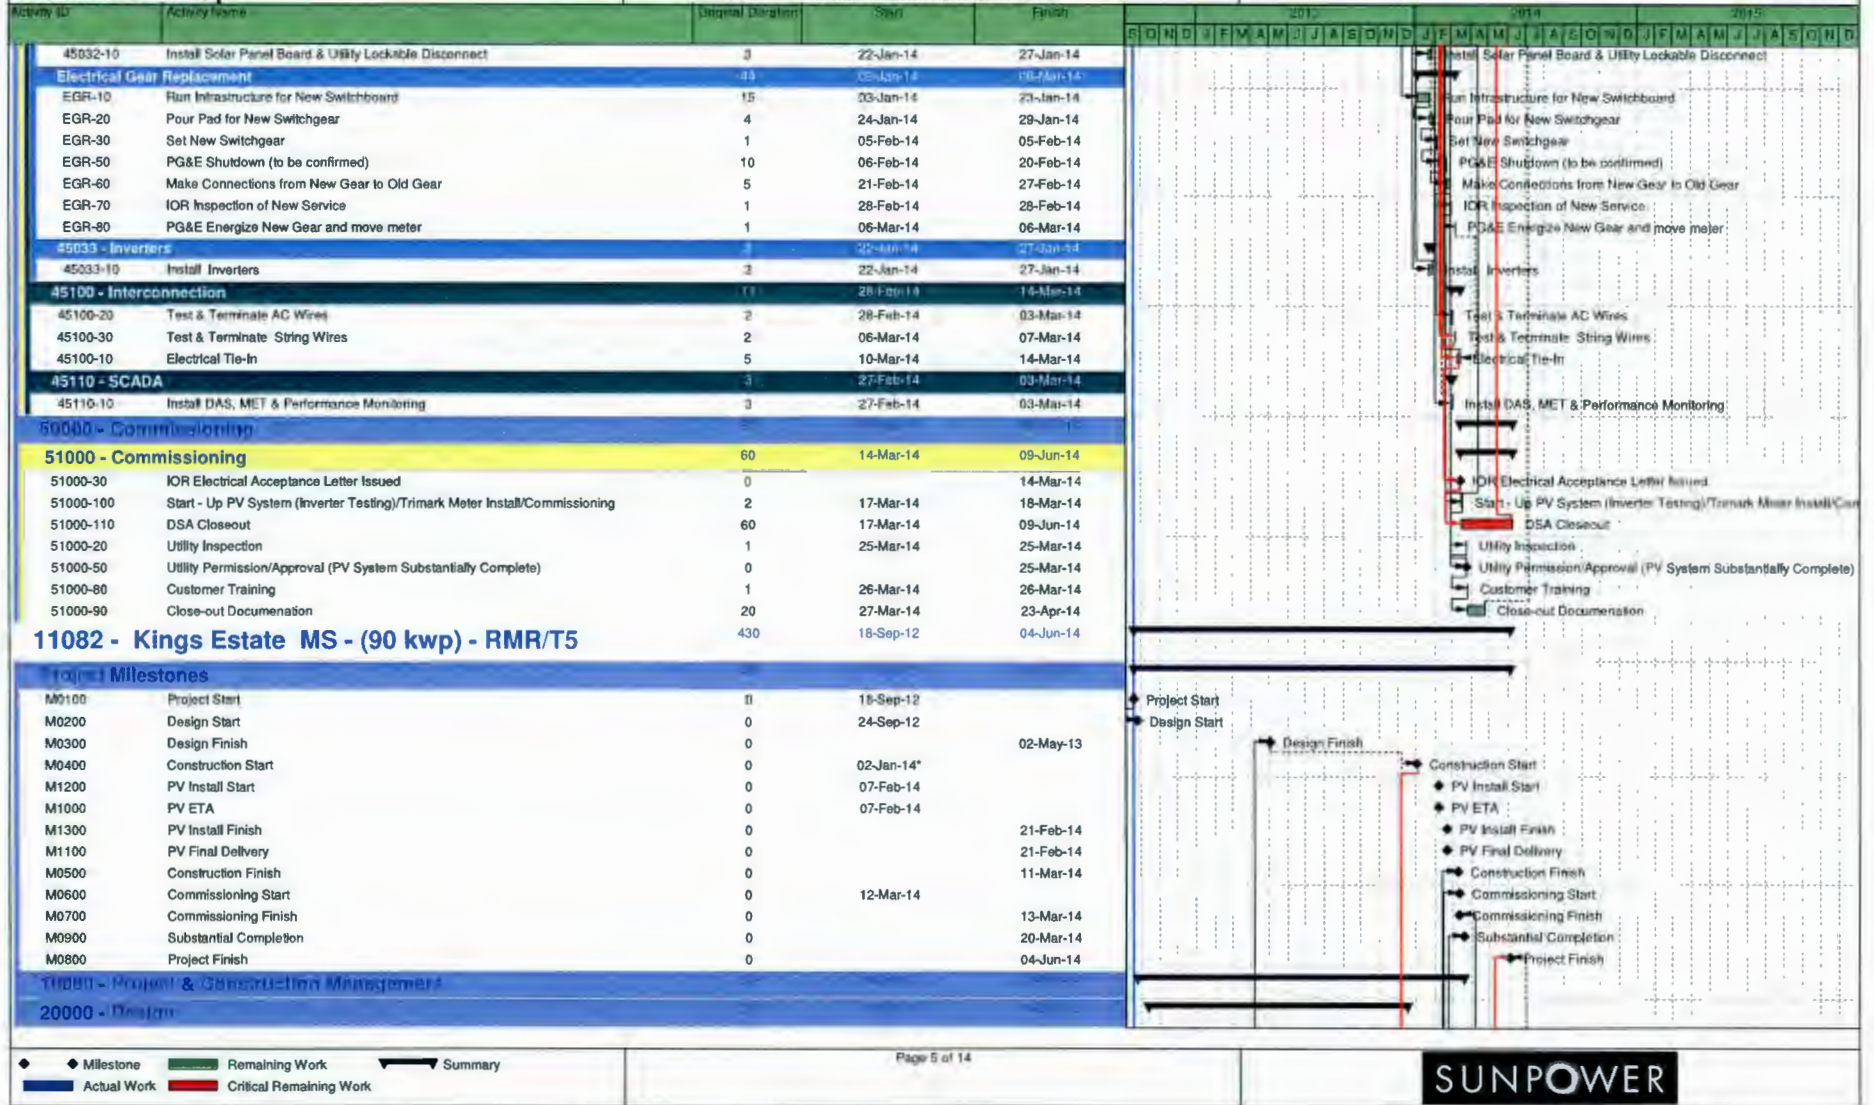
| Activity ID | Activity Name | Original Duration | Start | Finish |
|---|---|---|---|---|
| 45032-10 | Install Solar Panel Board & Utility Lockable Disconnect | 3 | 22-Jan-14 | 27-Jan-14 |
| Electrical Gear Replacement | | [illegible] | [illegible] | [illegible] |
| EGR-10 | Run Infrastructure for New Switchboard | 15 | 03-Jan-14 | 23-Jan-14 |
| EGR-20 | Pour Pad for New Switchgear | 4 | 24-Jan-14 | 29-Jan-14 |
| EGR-30 | Set New Switchgear | 1 | 05-Feb-14 | 05-Feb-14 |
| EGR-50 | PG&E Shutdown (to be confirmed) | 10 | 06-Feb-14 | 20-Feb-14 |
| EGR-60 | Make Connections from New Gear to Old Gear | 5 | 21-Feb-14 | 27-Feb-14 |
| EGR-70 | IOR Inspection of New Service | 1 | 28-Feb-14 | 28-Feb-14 |
| EGR-80 | PG&E Energize New Gear and move meter | 1 | 06-Mar-14 | 06-Mar-14 |
| 45033 - Inverters | | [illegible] | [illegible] | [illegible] |
| 45033-10 | Install Inverters | 3 | 22-Jan-14 | 27-Jan-14 |
| 45100 - Interconnection | | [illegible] | 28-Feb-14 | 14-Mar-14 |
| 45100-20 | Test & Terminate AC Wires | 2 | 28-Feb-14 | 03-Mar-14 |
| 45100-30 | Test & Terminate String Wires | 2 | 06-Mar-14 | 07-Mar-14 |
| 45100-10 | Electrical Tie-In | 5 | 10-Mar-14 | 14-Mar-14 |
| 45110 - SCADA | | 3 | 27-Feb-14 | 03-Mar-14 |
| 45110-10 | Install DAS, MET & Performance Monitoring | 3 | 27-Feb-14 | 03-Mar-14 |
| 50000 - Commissioning | | | | |
| 51000 - Commissioning | | 60 | 14-Mar-14 | 09-Jun-14 |
| 51000-30 | IOR Electrical Acceptance Letter Issued | 0 | | 14-Mar-14 |
| 51000-100 | Start - Up PV System (Inverter Testing)/Trimark Meter Install/Commissioning | 2 | 17-Mar-14 | 18-Mar-14 |
| 51000-110 | DSA Closeout | 60 | 17-Mar-14 | 09-Jun-14 |
| 51000-20 | Utility Inspection | 1 | 25-Mar-14 | 25-Mar-14 |
| 51000-50 | Utility Permission/Approval (PV System Substantially Complete) | 0 | | 25-Mar-14 |
| 51000-80 | Customer Training | 1 | 26-Mar-14 | 26-Mar-14 |
| 51000-90 | Close-out Documenation | 20 | 27-Mar-14 | 23-Apr-14 |
| 11082 - Kings Estate MS - (90 kwp) - RMR/T5 | | 430 | 18-Sep-12 | 04-Jun-14 |
| Project Milestones | | | | |
| M0100 | Project Start | 0 | 18-Sep-12 | |
| M0200 | Design Start | 0 | 24-Sep-12 | |
| M0300 | Design Finish | 0 | | 02-May-13 |
| M0400 | Construction Start | 0 | 02-Jan-14* | |
| M1200 | PV Install Start | 0 | 07-Feb-14 | |
| M1000 | PV ETA | 0 | 07-Feb-14 | |
| M1300 | PV Install Finish | 0 | | 21-Feb-14 |
| M1100 | PV Final Delivery | 0 | | 21-Feb-14 |
| M0500 | Construction Finish | 0 | | 11-Mar-14 |
| M0600 | Commissioning Start | 0 | 12-Mar-14 | |
| M0700 | Commissioning Finish | 0 | | 13-Mar-14 |
| M0900 | Substantial Completion | 0 | | 20-Mar-14 |
| M0800 | Project Finish | 0 | | 04-Jun-14 |
| 10000 - Project & Construction Management | | | | |
| 20000 - Design | | | | |

2013 2014 2015
S O N D J F M A M J J A S O N D J F M A M J J A S O N D J F M A M J J A S O N D

Install Solar Panel Board & Utility Lockable Disconnect
Run Infrastructure for New Switchboard
Pour Pad for New Switchgear
Set New Switchgear
PG&E Shutdown (to be confirmed)
Make Connections from New Gear to Old Gear
IOR Inspection of New Service
PG&E Energize New Gear and move meter
Install Inverters
Test & Terminate AC Wires
Test & Terminate String Wires
Electrical Tie-In
Install DAS, MET & Performance Monitoring
IOR Electrical Acceptance Letter Issued
Start - Up PV System (Inverter Testing)/Trimark Meter Install/Com
DSA Closeout
Utility Inspection
Utility Permission/Approval (PV System Substantially Complete)
Customer Training
Close-out Documenation
Project Start
Design Start
Design Finish
Construction Start
PV Install Start
PV ETA
PV Install Finish
PV Final Delivery
Construction Finish
Commissioning Start
Commissioning Finish
Substantial Completion
Project Finish

Milestone Remaining Work Summary
Actual Work Critical Remaining Work

Page 5 of 14

SUNPOWER